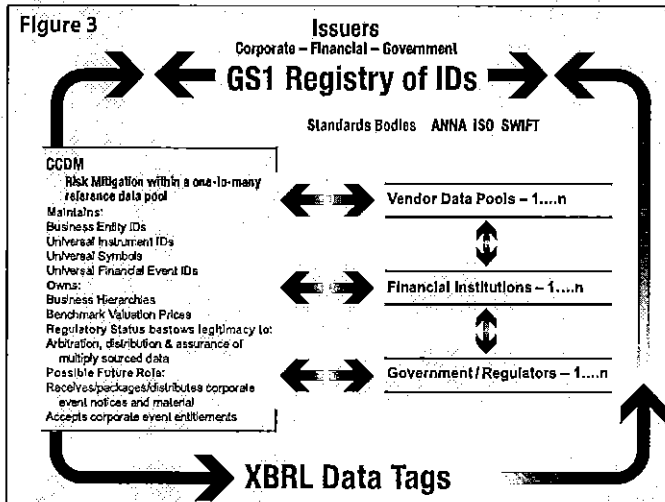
Figure 3

Issuers
Corporate – Financial – Government

GS1 Registry of IDs

Standards Bodies ANNA ISO SWIFT

CCDM
Risk Mitigation within a one-to-many reference data pool
Maintains:
Business Entity IDs
Universal Instrument IDs
Universal Symbols
Universal Financial Event IDs
Owns:
Business Hierarchies
Benchmark Valuation Prices
Regulatory Status bestows legitimacy to:
Arbitration, distribution & assurance of multiply sourced data
Possible Future Role:
Receives/packages/distributes corporate event notices and material
Accepts corporate event entitlements

Vendor Data Pools – 1....n

Financial Institutions – 1....n

Government / Regulators – 1....n

XBRL Data Tags